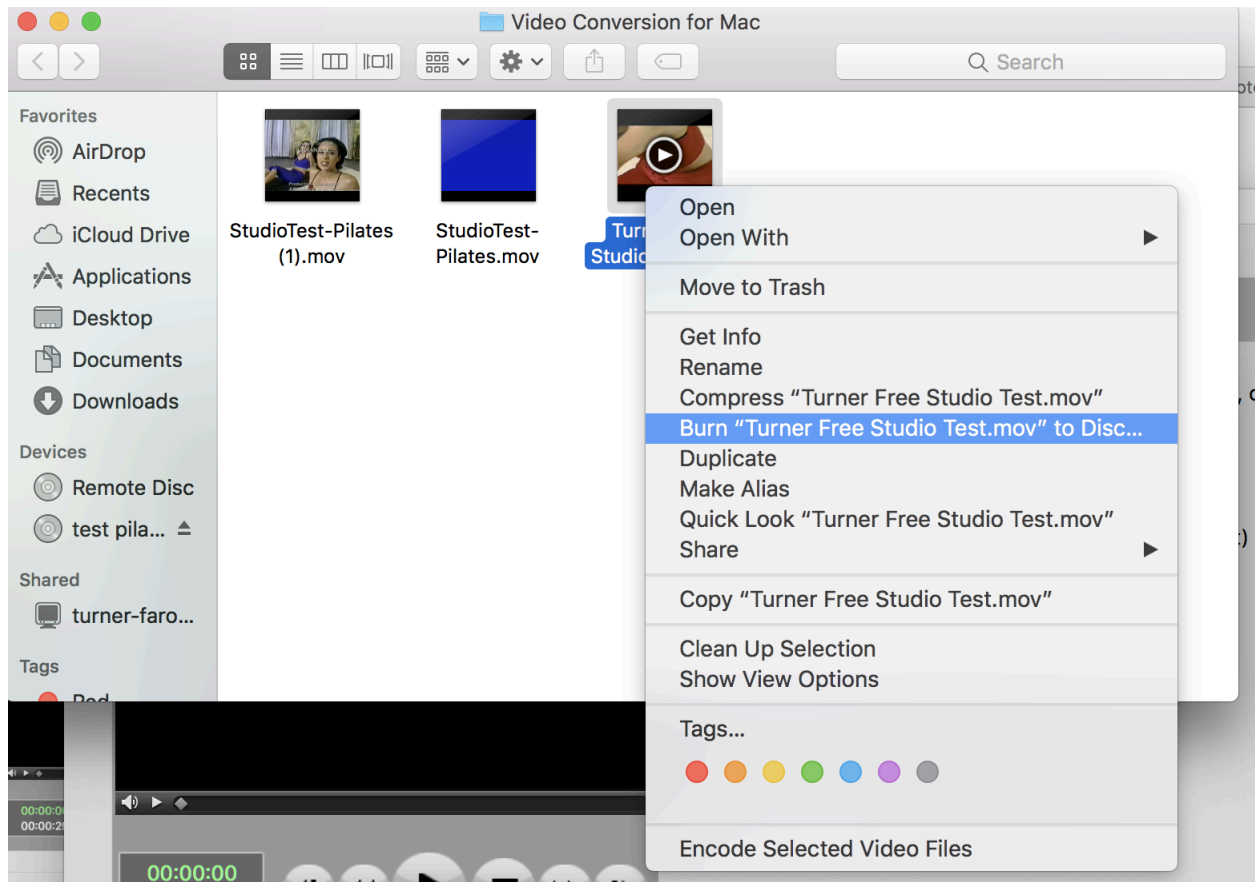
Video Conversion for Mac

Search

Favorites
AirDrop
Recents
iCloud Drive
Applications
Desktop
Documents
Downloads

Devices
Remote Disc
test pila...

Shared
turner-faro...

Tags

StudioTest-Pilates (1).mov
StudioTest-Pilates.mov
Turn Studio

Open
Open With
Move to Trash
Get Info
Rename
Compress "Turner Free Studio Test.mov"
Burn "Turner Free Studio Test.mov" to Disc...
Duplicate
Make Alias
Quick Look "Turner Free Studio Test.mov"
Share
Copy "Turner Free Studio Test.mov"
Clean Up Selection
Show View Options
Tags...
Encode Selected Video Files

00:00:00